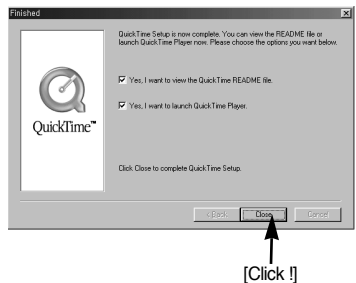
Finished

QuickTime Setup is now complete. You can view the README file or launch QuickTime Player now. Please choose the options you want below.

QuickTime™

Yes, I want to view the QuickTime README file.

Yes, I want to launch QuickTime Player.

Click Close to complete QuickTime Setup.

< Back

Close

Cancel

[Click !]